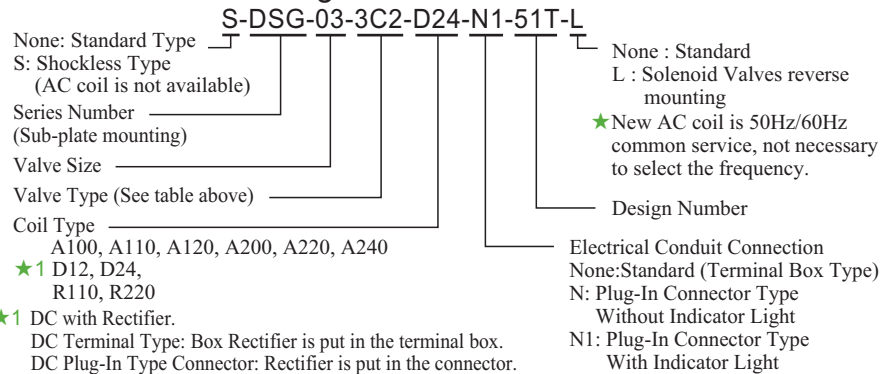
S-DSG-03-3C2-D24-N1-51T-L

None: Standard Type
S: Shockless Type (AC coil is not available)

Series Number (Sub-plate mounting)

Valve Size

Valve Type (See table above)

Coil Type
A100, A110, A120, A200, A220, A240
★1 D12, D24,
R110, R220

★1 DC with Rectifier.
DC Terminal Type: Box Rectifier is put in the terminal box.
DC Plug-In Type Connector: Rectifier is put in the connector.

None : Standard
L : Solenoid Valves reverse mounting

★New AC coil is 50Hz/60Hz common service, not necessary to select the frequency.

Design Number

Electrical Conduit Connection
None:Standard (Terminal Box Type)
N: Plug-In Connector Type Without Indicator Light
N1: Plug-In Connector Type With Indicator Light